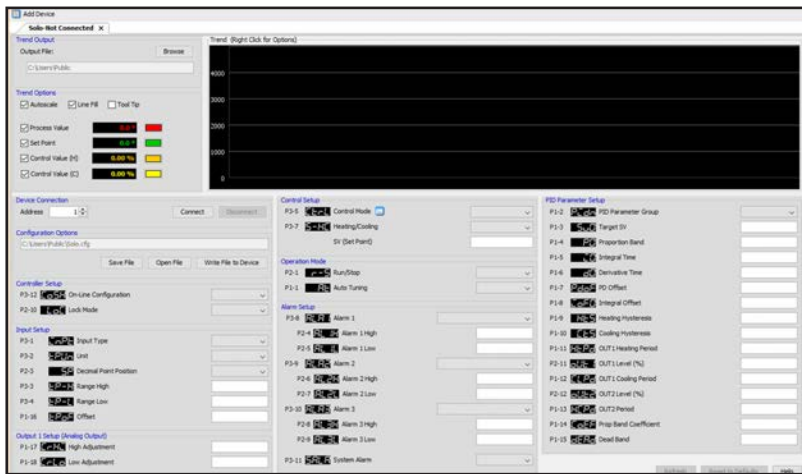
Add Device

Solo-Not Connected ×

Trend Output

Output File: Browse

C:\Users\Public

Trend (Right Click for Options)

4000

3000

2000

1000

0

Trend Options

Autoscale Line Fill Tool Tip

Process Value 0.0

Set Point 0.0

Control Value (H) 0.00 %

Control Value (C) 0.00 %

Device Connection

Address 1

Connect Disconnect

Configuration Options

C:\Users\Public\Solo.cfg

Save File Open File Write File to Device

Controller Setup

P3-12 On-Line Configuration

P2-10 Lock Mode

Input Setup

P3-1 Input Type

P3-2 Unit

P2-3 Decimal Point Position

P3-3 Range High

P3-4 Range Low

P1-16 Offset

Output 1 Setup (Analog Output)

P1-17 High Adjustment

P1-18 Low Adjustment

Control Setup

P3-5 Control Mode

P3-7 Heating/Cooling

SV (Set Point)

Operation Mode

P2-1 Run/Stop

P1-1 Auto Tuning

Alarm Setup

P3-8 Alarm 1

P2-4 Alarm 1 High

P2-5 Alarm 1 Low

P3-9 Alarm 2

P2-6 Alarm 2 High

P2-7 Alarm 2 Low

P3-10 Alarm 3

P2-8 Alarm 3 High

P2-9 Alarm 3 Low

P3-11 System Alarm

PID Parameter Setup

P1-2 PID Parameter Group

P1-3 Target SV

P1-4 Proportion Band

P1-5 Integral Time

P1-6 Derivative Time

P1-7 PD Offset

P1-8 Integral Offset

P1-9 Heating Hysteresis

P1-10 Cooling Hysteresis

P1-11 OUT1 Heating Period

P2-11 OUT1 Level (%)

P1-12 OUT1 Cooling Period

P2-12 OUT2 Level (%)

P1-13 OUT2 Period

P1-14 Prop Band Coefficient

P1-15 Dead Band

Refresh Reset to Defaults Help